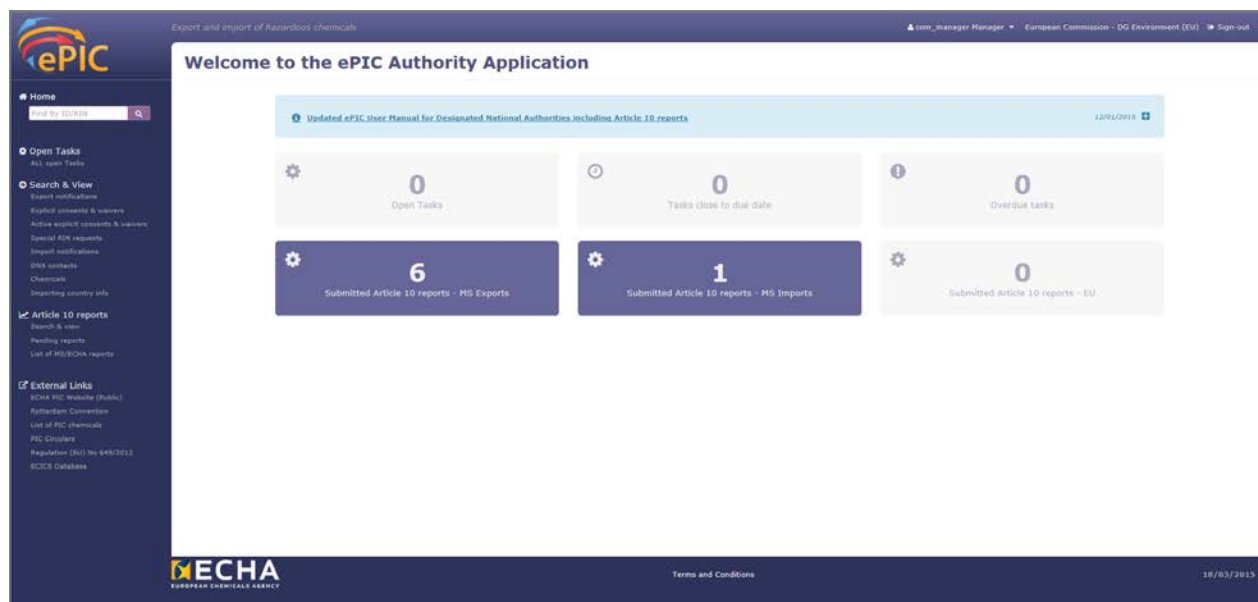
ePIC

Export and import of hazardous chemicals

com_manager Manager ▾ European Commission - DG Environment (EU) Sign-out

Home
Find by ID/RIN

Open Tasks
ALL open Tasks

Search & View
Export notifications
Explicit consents & waivers
Active explicit consents & waivers
Special RIN requests
Import notifications
DNA contacts
Chemicals
Importing country info

Article 10 reports
Search & view
Pending reports
List of MS/ECHA reports

External Links
ECHA PIC Website (Public)
Rotterdam Convention
List of PIC chemicals
PIC Circulars
Regulation (EU) No 649/2012
ECICS Database

Welcome to the ePIC Authority Application

Updated ePIC User Manual for Designated National Authorities including Article 10 reports 12/01/2015

0
Open Tasks

0
Tasks close to due date

0
Overdue tasks

6
Submitted Article 10 reports - MS Exports

1
Submitted Article 10 reports - MS Imports

0
Submitted Article 10 reports - EU

ECHA
EUROPEAN CHEMICALS AGENCY

Terms and Conditions

18/03/2015